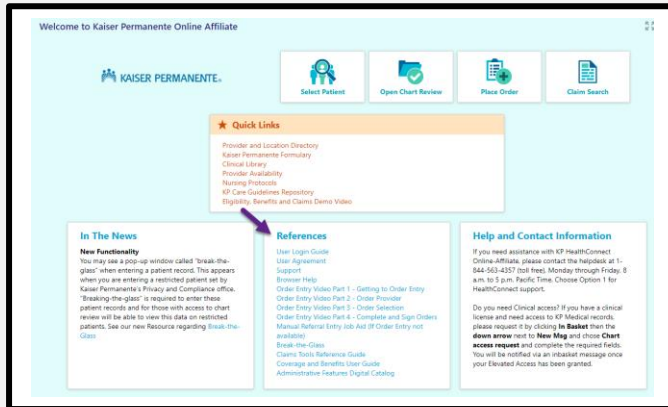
Welcome to Kaiser Permanente Online Affiliate

KAISER PERMANENTE.

Select Patient

Open Chart Review

Place Order

Claim Search

Quick Links

Provider and Location Directory
Kaiser Permanente Formulary
Clinical Library
Provider Availability
Nursing Protocols
KP Care Guidelines Repository
Eligibility, Benefits and Claims Demo Video

In The News

New Functionality
You may see a pop-up window called "break-the-glass" when entering a patient record. This appears when you are entering a restricted patient set by Kaiser Permanente's Privacy and Compliance office. "Breaking-the-glass" is required to enter these patient records and for those with access to chart review will be able to view this data on restricted patients. See our new Resource regarding Break-the-Glass

References

User Login Guide
User Agreement
Support
Browser Help
Order Entry Video Part 1 - Getting to Order Entry
Order Entry Video Part 2 - Order Provider
Order Entry Video Part 3 - Order Selection
Order Entry Video Part 4 - Complete and Sign Orders
Manual Referral Entry Job Aid (If Order Entry not available)
Break-the-Glass
Claims Tools Reference Guide
Coverage and Benefits User Guide
Administrative Features Digital Catalog

Help and Contact Information

If you need assistance with KP HealthConnect Online-Affiliate, please contact the helpdesk at 1-844-563-4357 (toll free). Monday through Friday, 8 a.m. to 5 p.m. Pacific Time. Choose Option 1 for HealthConnect support.

Do you need Clinical access? If you have a clinical license and need access to KP Medical records, please request it by clicking In Basket then the down arrow next to New Msg and chose Chart access request and complete the required fields. You will be notified via an inbasket message once your Elevated Access has been granted.